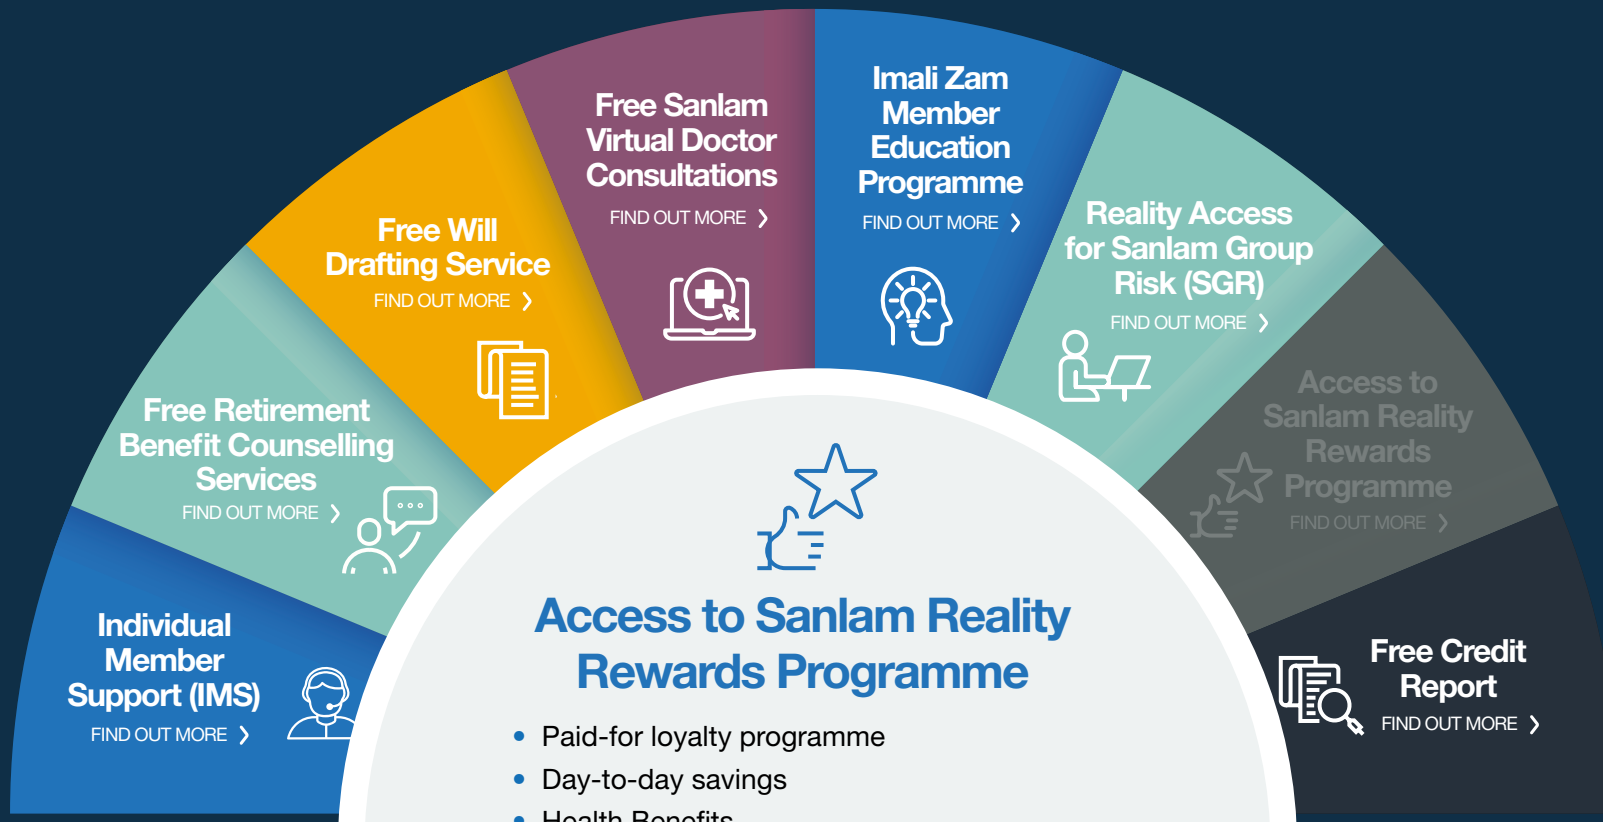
Individual Member Support (IMS)
FIND OUT MORE ❯

Free Retirement Benefit Counselling Services
FIND OUT MORE ❯

Free Will Drafting Service
FIND OUT MORE ❯

Free Sanlam Virtual Doctor Consultations
FIND OUT MORE ❯

Imali Zam Member Education Programme
FIND OUT MORE ❯

Reality Access for Sanlam Group Risk (SGR)
FIND OUT MORE ❯

Access to Sanlam Reality Rewards Programme
FIND OUT MORE ❯

Free Credit Report
FIND OUT MORE ❯

Access to Sanlam Reality Rewards Programme

• Paid-for loyalty programme
• Day-to-day savings
• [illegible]